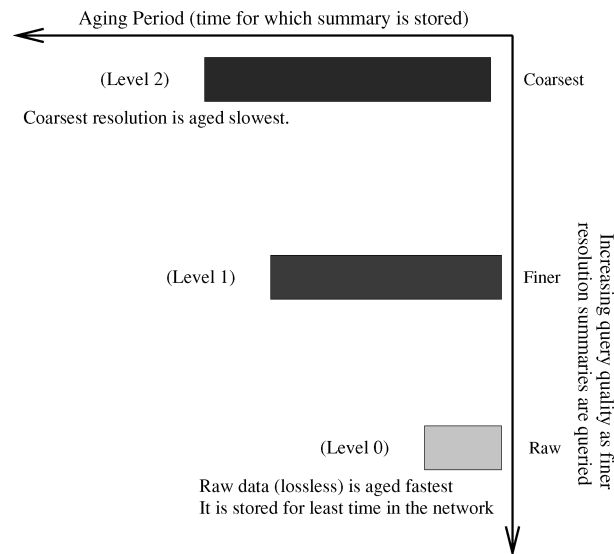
Aging Period (time for which summary is stored)

(Level 2)

Coarsest

Coarsest resolution is aged slowest.

(Level 1)

Finer

(Level 0)

Raw

Raw data (lossless) is aged fastest
It is stored for least time in the network

Increasing query quality as finer resolution summaries are queried